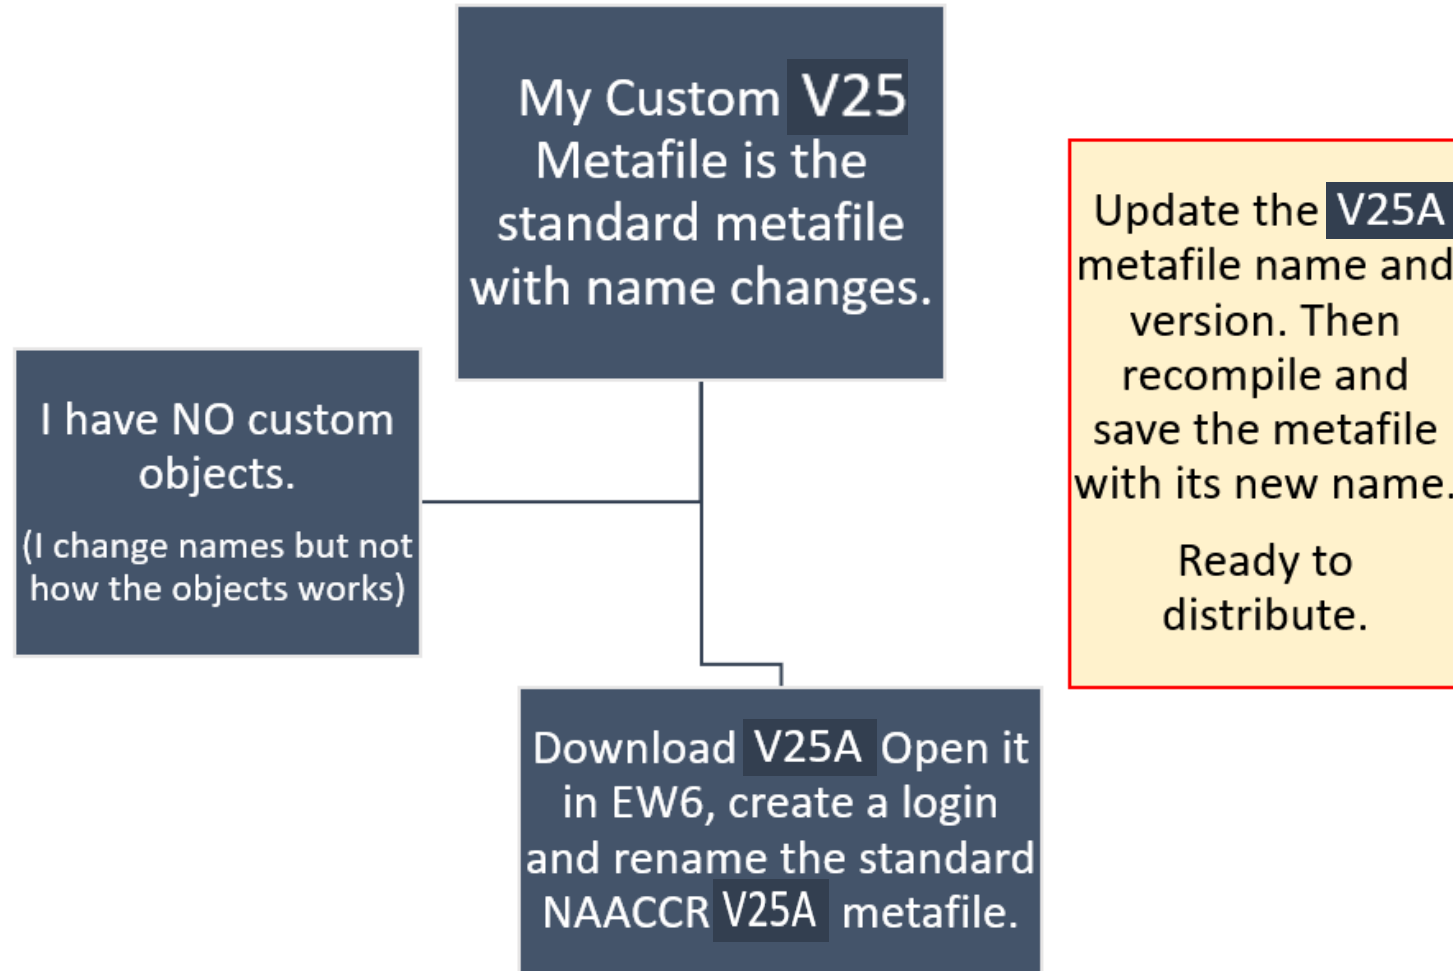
My Custom V25 Metafile is the standard metafile with name changes.

I have NO custom objects.

(I change names but not how the objects works)

Download V25A Open it in EW6, create a login and rename the standard NAACCR V25A metafile.

Update the V25A metafile name and version. Then recompile and save the metafile with its new name.

Ready to distribute.